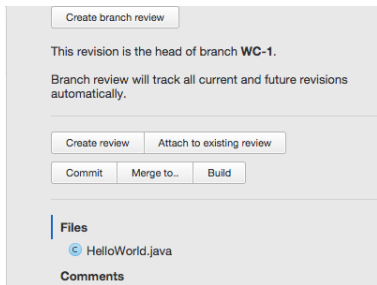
Create branch review

This revision is the head of branch **WC-1**.

Branch review will track all current and future revisions automatically.

Create review | Attach to existing review

Commit | Merge to.. | Build

Files

C HelloWorld.java

Comments